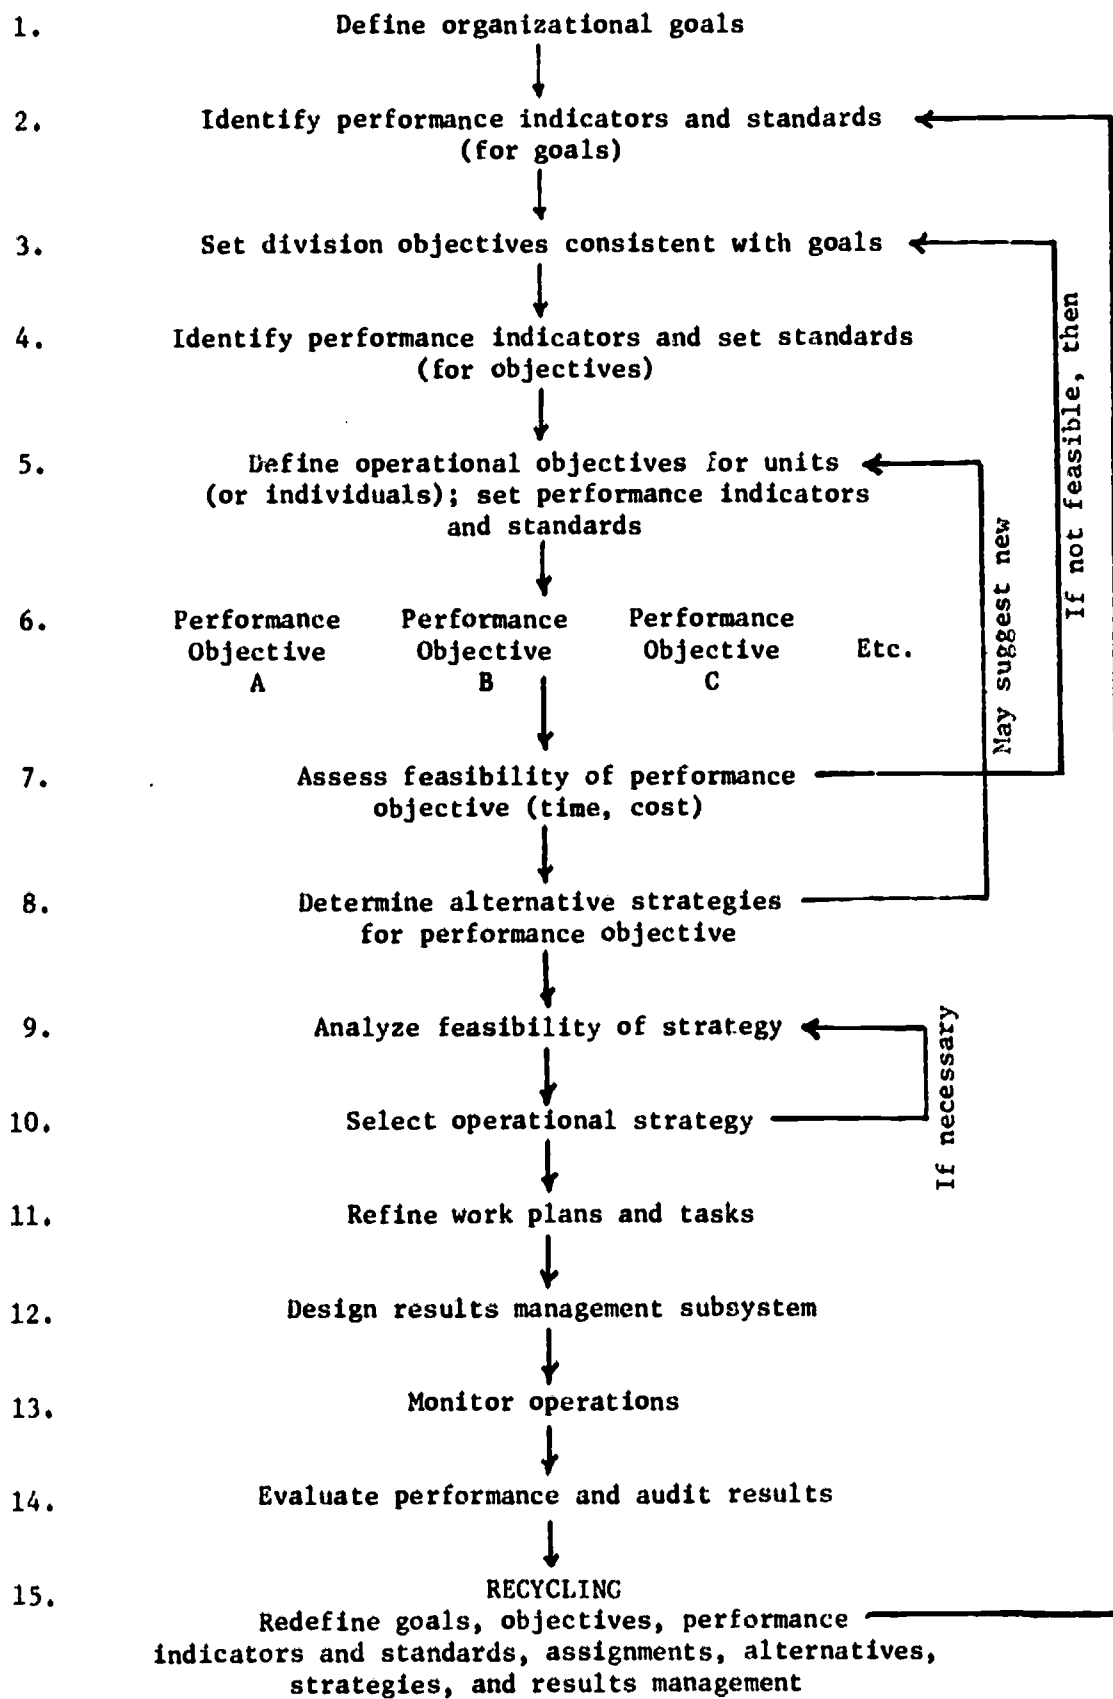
1. Define organizational goals

2. Identify performance indicators and standards (for goals)

3. Set division objectives consistent with goals

4. Identify performance indicators and set standards (for objectives)

5. Define operational objectives for units (or individuals); set performance indicators and standards

6. Performance Objective A    Performance Objective B    Performance Objective C    Etc.

7. Assess feasibility of performance objective (time, cost)

8. Determine alternative strategies for performance objective

9. Analyze feasibility of strategy

10. Select operational strategy

11. Refine work plans and tasks

12. Design results management subsystem

13. Monitor operations

14. Evaluate performance and audit results

15. RECYCLING
Redefine goals, objectives, performance indicators and standards, assignments, alternatives, strategies, and results management

If not feasible, then

May suggest new

If necessary